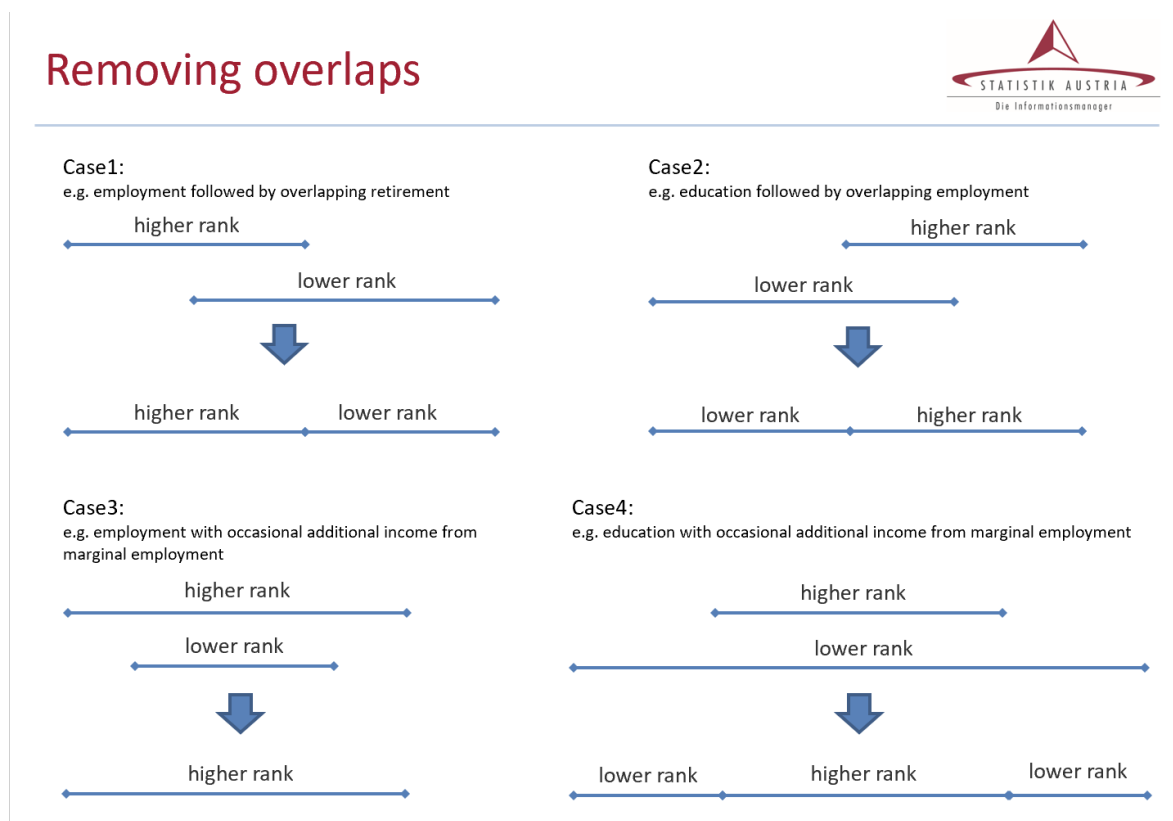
Removing overlaps

STATISTIK AUSTRIA
Die Informationsmanager

Case1:
e.g. employment followed by overlapping retirement

higher rank

lower rank

higher rank lower rank

Case2:
e.g. education followed by overlapping employment

higher rank

lower rank

lower rank higher rank

Case3:
e.g. employment with occasional additional income from marginal employment

higher rank

lower rank

higher rank

Case4:
e.g. education with occasional additional income from marginal employment

higher rank

lower rank

lower rank higher rank lower rank